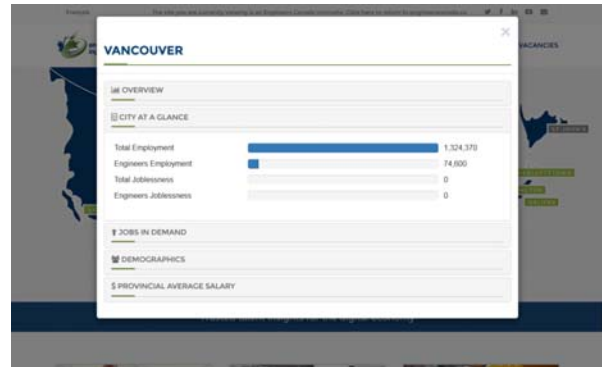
Français

The site you are currently viewing is an Engineers Canada microsite. Click here to return to engineerscanada.ca

VACANCIES

×

VANCOUVER

OVERVIEW

CITY AT A GLANCE

| | | |
|---|---|---|
| Total Employment | | 1,324,370 |
| Engineers Employment | | 74,600 |
| Total Joblessness | | 0 |
| Engineers Joblessness | | 0 |

JOBS IN DEMAND

DEMOGRAPHICS

$ PROVINCIAL AVERAGE SALARY

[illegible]